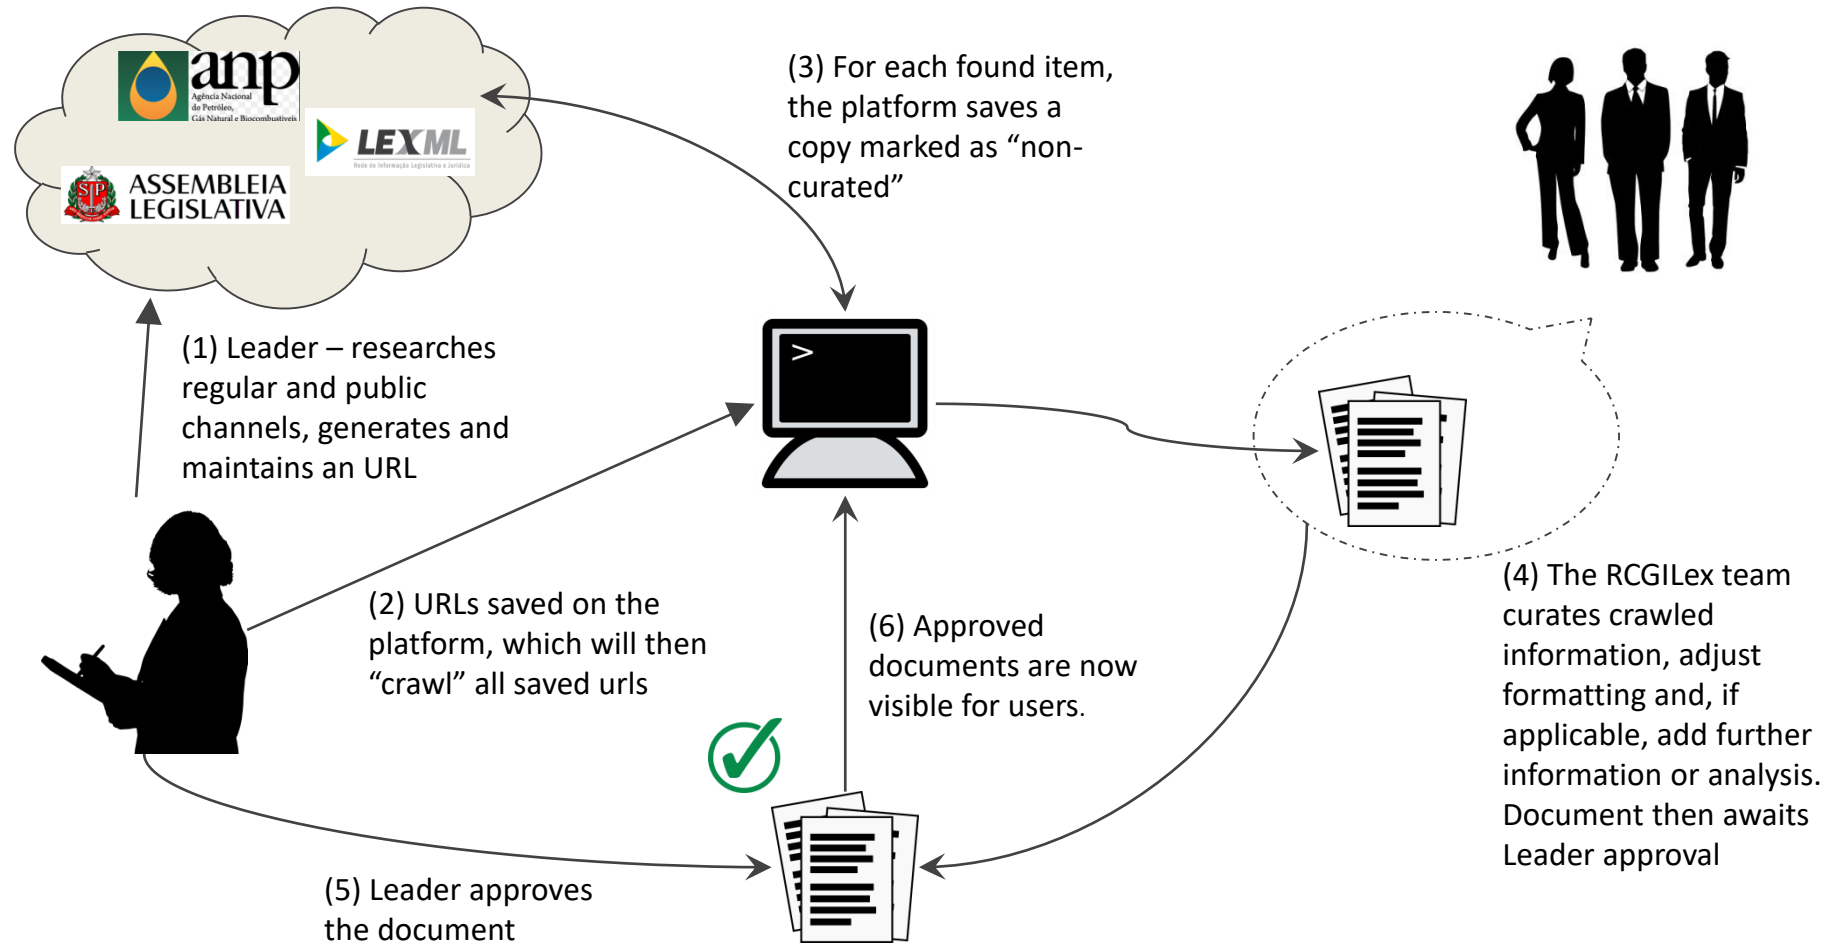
anp
Agência Nacional do Petróleo, Gás Natural e Biocombustíveis

LEXML
Rede de Informação Legislativa e Jurídica

SP
ASSEMBLEIA LEGISLATIVA

(3) For each found item, the platform saves a copy marked as "non-curated"

>

(1) Leader – researches regular and public channels, generates and maintains an URL

(2) URLs saved on the platform, which will then "crawl" all saved urls

(6) Approved documents are now visible for users.

(4) The RCGILex team curates crawled information, adjust formatting and, if applicable, add further information or analysis. Document then awaits Leader approval

(5) Leader approves the document